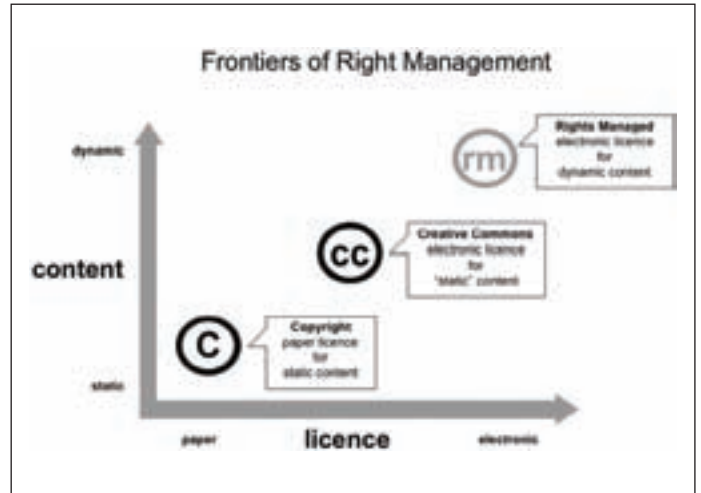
Frontiers of Right Management

dynamic

content

static

paper

licence

electronic

rm

Rights Managed
electronic licence
for
dynamic content

cc

Creative Commons
electronic licence
for
"static" content

C

Copyright
paper licence
for
static content